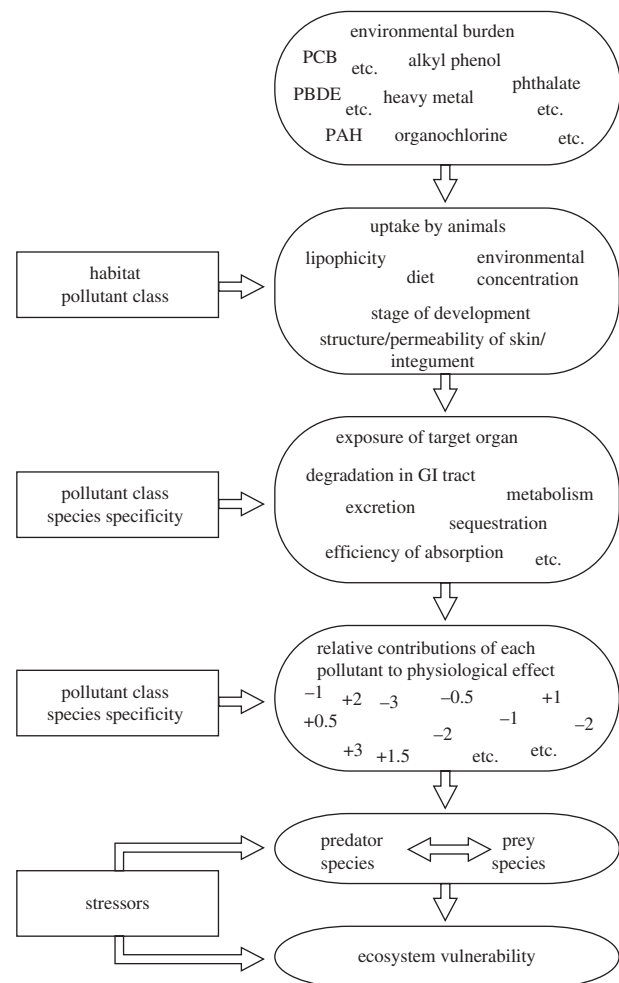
environmental burden
PCB etc. alkyl phenol phthalate
PBDE etc. heavy metal etc.
PAH organochlorine etc.

habitat
pollutant class

uptake by animals
lipophicity diet environmental concentration
stage of development
structure/permeability of skin/integument

pollutant class
species specificity

exposure of target organ
degradation in GI tract metabolism
excretion sequestration
efficiency of absorption etc.

pollutant class
species specificity

relative contributions of each pollutant to physiological effect
−1 +2 −3 −0.5 +1
+0.5 −1 −2
−2
+3 +1.5 etc. etc.

stressors

predator species prey species

ecosystem vulnerability